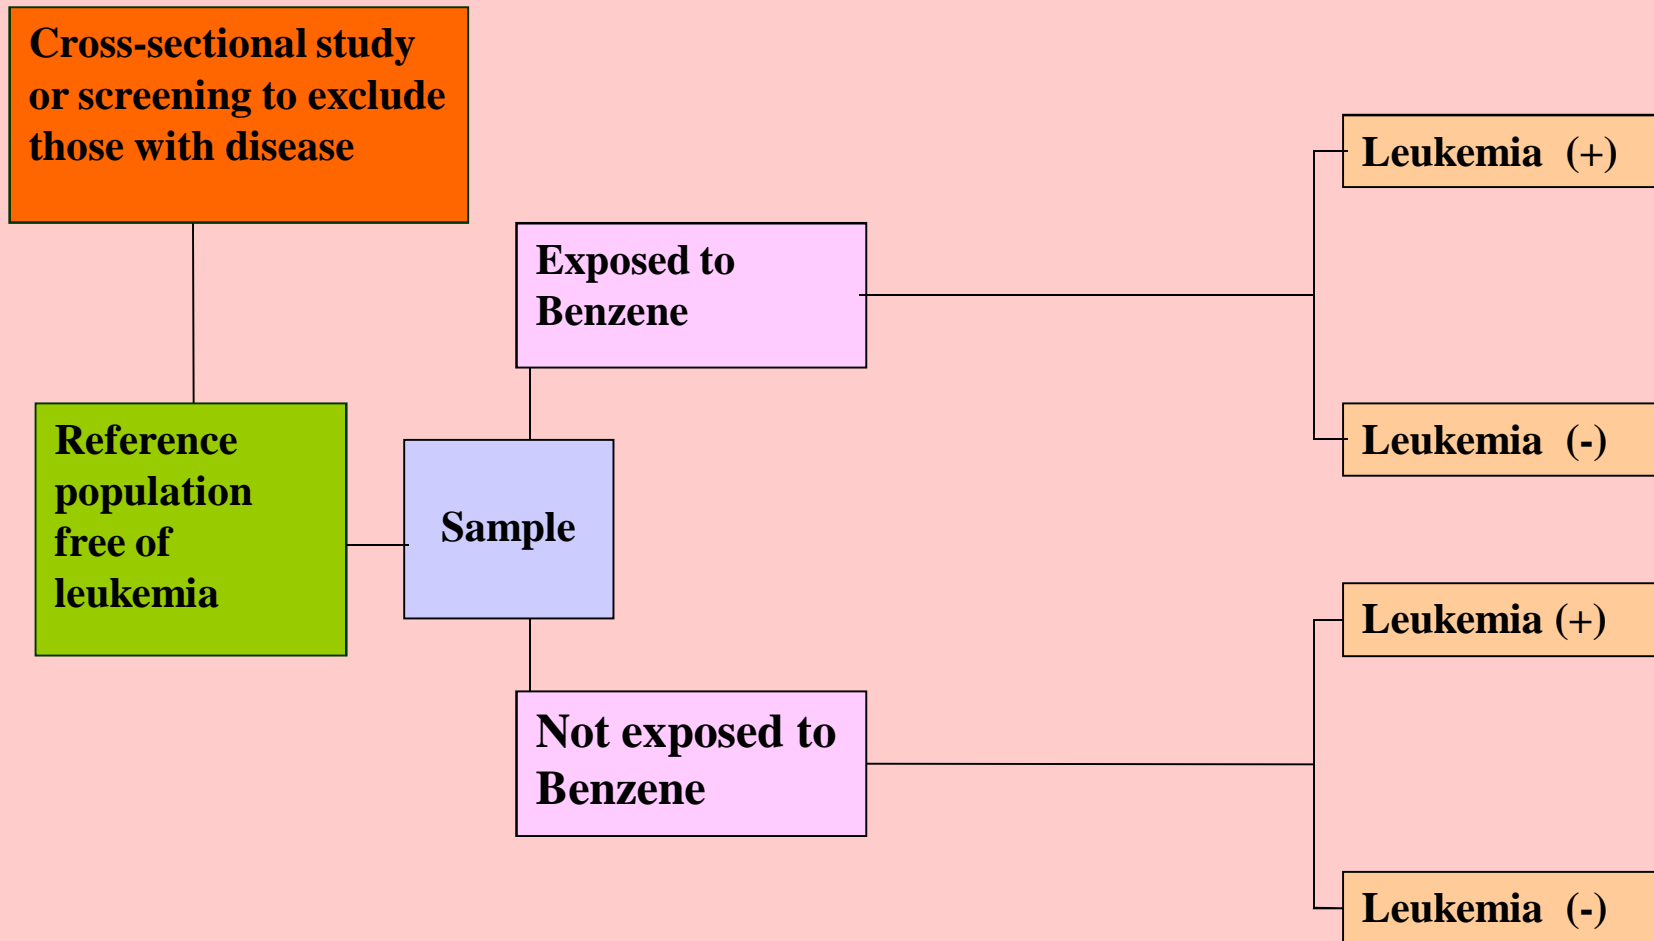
Cross-sectional study or screening to exclude those with disease

Reference population free of leukemia

Sample

Exposed to Benzene

Not exposed to Benzene

Leukemia (+)

Leukemia (-)

Leukemia (+)

Leukemia (-)